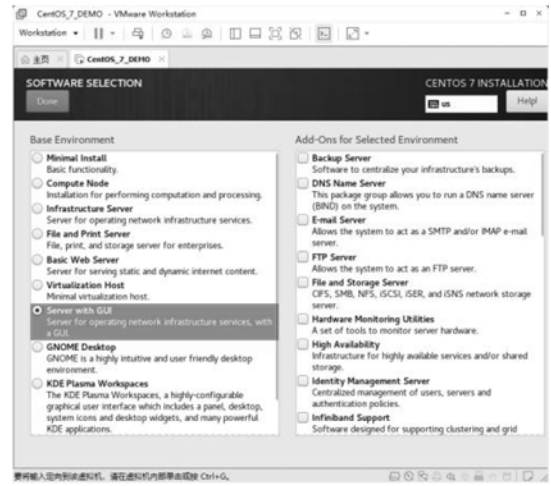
CentOS_7_DEMO - VMware Workstation

Workstation ▾

主页 × CentOS_7_DEMO ×

SOFTWARE SELECTION

Done

CENTOS 7 INSTALLATION

us

Help!

Base Environment

Minimal Install
Basic functionality.

Compute Node
Installation for performing computation and processing.

Infrastructure Server
Server for operating network infrastructure services.

File and Print Server
File, print, and storage server for enterprises.

Basic Web Server
Server for serving static and dynamic internet content.

Virtualization Host
Minimal virtualization host.

Server with GUI
Server for operating network infrastructure services, with a GUI.

GNOME Desktop
GNOME is a highly intuitive and user friendly desktop environment.

KDE Plasma Workspaces
The KDE Plasma Workspaces, a highly-configurable graphical user interface which includes a panel, desktop, system icons and desktop widgets, and many powerful KDE applications.

Add-Ons for Selected Environment

Backup Server
Software to centralize your infrastructure's backups.

DNS Name Server
This package group allows you to run a DNS name server (BIND) on the system.

E-mail Server
Allows the system to act as a SMTP and/or IMAP e-mail server.

FTP Server
Allows the system to act as an FTP server.

File and Storage Server
CIFS, SMB, NFS, iSCSI, iSER, and iSNS network storage server.

Hardware Monitoring Utilities
A set of tools to monitor server hardware.

High Availability
Infrastructure for highly available services and/or shared storage.

Identity Management Server
Centralized management of users, servers and authentication policies.

Infiniband Support
Software designed for supporting clustering and grid

要将输入定向到该虚拟机，请在虚拟机内部单击或按 Ctrl+G。